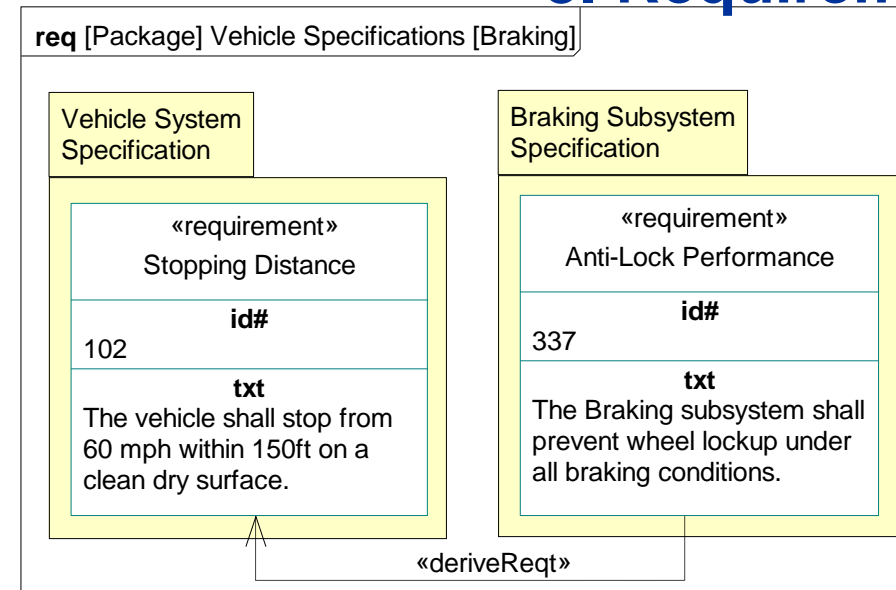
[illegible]

**req** [Package] Vehicle Specifications [Braking]

Vehicle System Specification

«requirement»
Stopping Distance

**id#**
102

**txt**
The vehicle shall stop from 60 mph within 150ft on a clean dry surface.

Braking Subsystem Specification

«requirement»
Anti-Lock Performance

**id#**
337

**txt**
The Braking subsystem shall prevent wheel lockup under all braking conditions.

«deriveReqt»